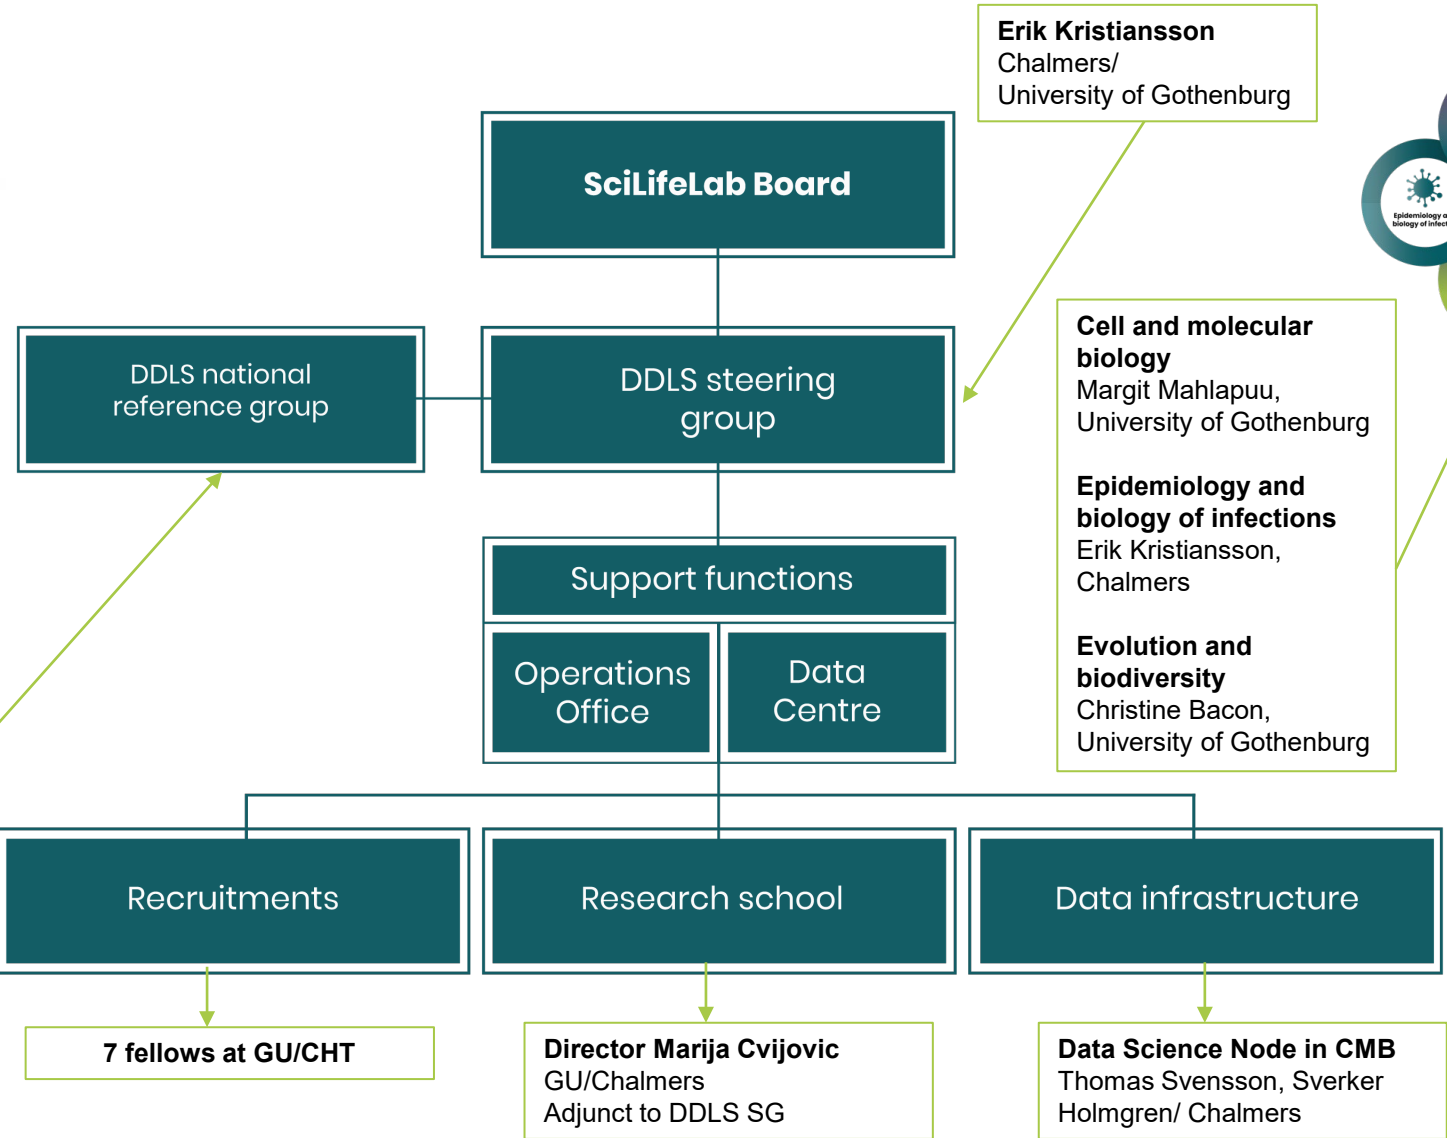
**Erik Kristiansson**
Chalmers/
University of Gothenburg

SciLifeLab Board

Epidemiology and biology of infect

DDLS national reference group

DDLS steering group

**Cell and molecular biology**
Margit Mahlapuu, University of Gothenburg

**Epidemiology and biology of infections**
Erik Kristiansson, Chalmers

**Evolution and biodiversity**
Christine Bacon, University of Gothenburg

Support functions

Operations Office

Data Centre

Recruitments

Research school

Data infrastructure

**7 fellows at GU/CHT**

**Director Marija Cvijovic**
GU/Chalmers
Adjunct to DDLS SG

**Data Science Node in CMB**
Thomas Svensson, Sverker Holmgren/ Chalmers